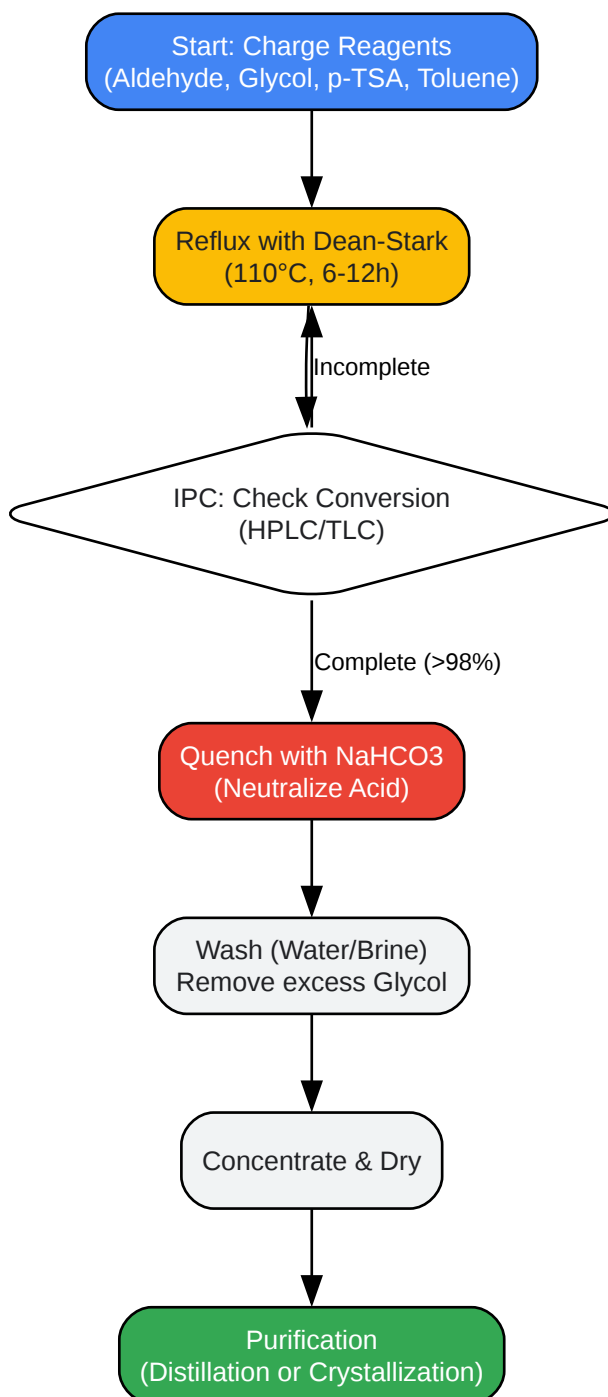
Start: Charge Reagents
(Aldehyde, Glycol, p-TSA, Toluene)

Reflux with Dean-Stark
(110°C, 6-12h)

Incomplete

IPC: Check Conversion
(HPLC/TLC)

Complete (>98%)

Quench with NaHCO3
(Neutralize Acid)

Wash (Water/Brine)
Remove excess Glycol

Concentrate & Dry

Purification
(Distillation or Crystallization)